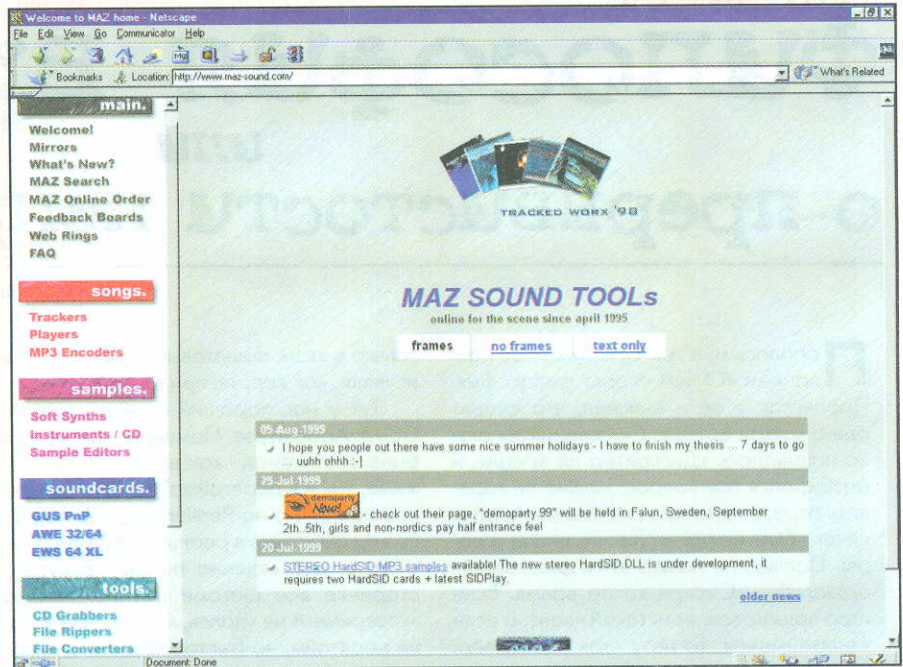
Welcome to MAZ home - Netscape

File Edit View Go Communicator Help

Bookmarks Location: http://www.maz-sound.com/ What's Related

main.

Welcome!
Mirrors
What's New?
MAZ Search
MAZ Online Order
Feedback Boards
Web Rings
FAQ

songs.

Trackers
Players
MP3 Encoders

samples.

Soft Synths
Instruments / CD
Sample Editors

soundcards.

GUS PnP
AWE 32/64
EWS 64 XL

tools.

CD Grabbers
File Rippers
File Converters

TRACKED WORX '98

MAZ SOUND TOOLs

online for the scene since april 1995

frames no frames text only

05-Aug-1999

I hope you people out there have some nice summer holidays - I have to finish my thesis ... 7 days to go ... uuhh ohhh :-]

25-Jul-1999

demoparty Now! - check out their page, "demoparty 99" will be held in Falun, Sweden, September 2th..5th, girls and non-nordics pay half entrance fee!

20-Jul-1999

STEREO HardSID MP3 samples available! The new stereo HardSID DLL is under development, it requires two HardSID cards + latest SIDPlay.

older news

Document: Done